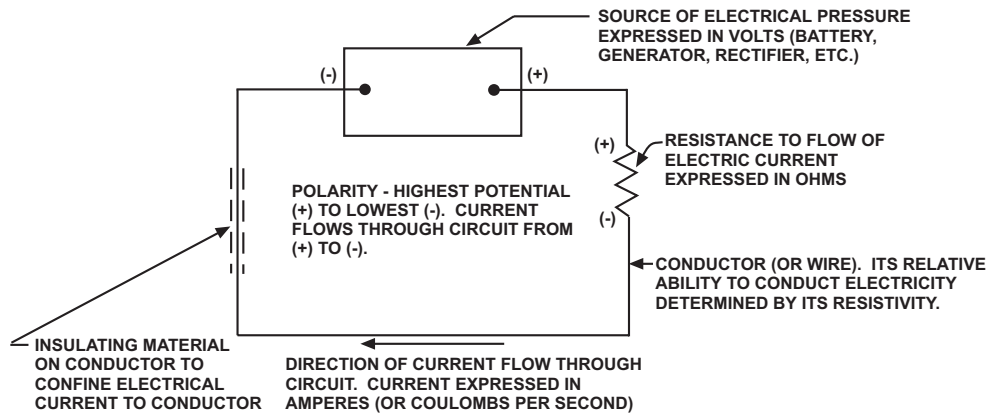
SOURCE OF ELECTRICAL PRESSURE EXPRESSED IN VOLTS (BATTERY, GENERATOR, RECTIFIER, ETC.)

(-)

(+)

(+)

RESISTANCE TO FLOW OF ELECTRIC CURRENT EXPRESSED IN OHMS

(-)

POLARITY - HIGHEST POTENTIAL (+) TO LOWEST (-). CURRENT FLOWS THROUGH CIRCUIT FROM (+) TO (-).

CONDUCTOR (OR WIRE). ITS RELATIVE ABILITY TO CONDUCT ELECTRICITY DETERMINED BY ITS RESISTIVITY.

INSULATING MATERIAL ON CONDUCTOR TO CONFINE ELECTRICAL CURRENT TO CONDUCTOR

DIRECTION OF CURRENT FLOW THROUGH CIRCUIT. CURRENT EXPRESSED IN AMPERES (OR COULOMBS PER SECOND)